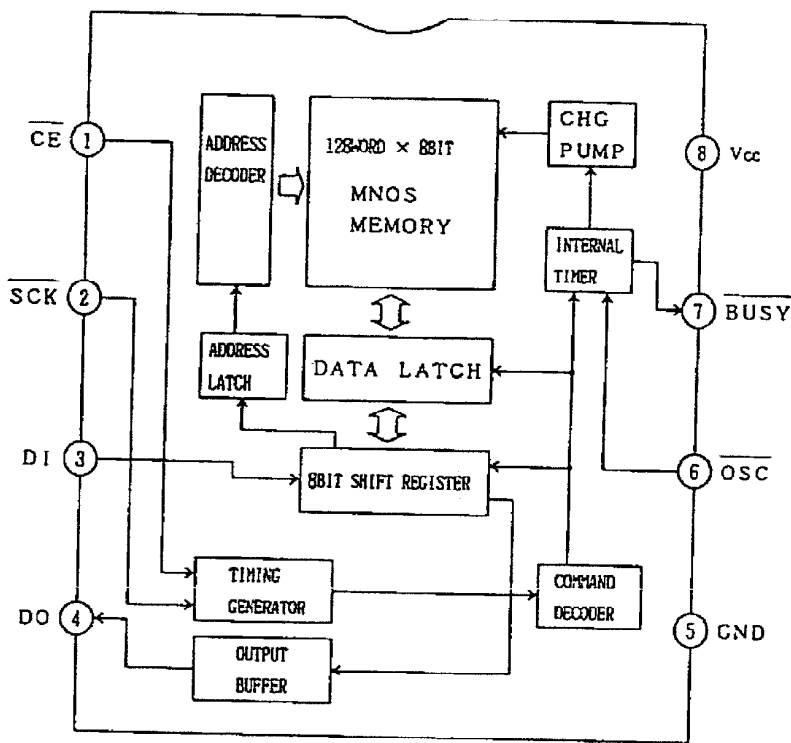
$\overline{CE}$ 1

$\overline{SCK}$ 2

DI 3

DO 4

ADDRESS DECODER

128WORD × 8BIT

MNOS MEMORY

CHG PUMP

8 Vcc

INTERNAL TIMER

7 $\overline{BUSY}$

ADDRESS LATCH

DATA LATCH

8BIT SHIFT REGISTER

6 $\overline{OSC}$

TIMING GENERATOR

COMMAND DECODER

5 GND

OUTPUT BUFFER